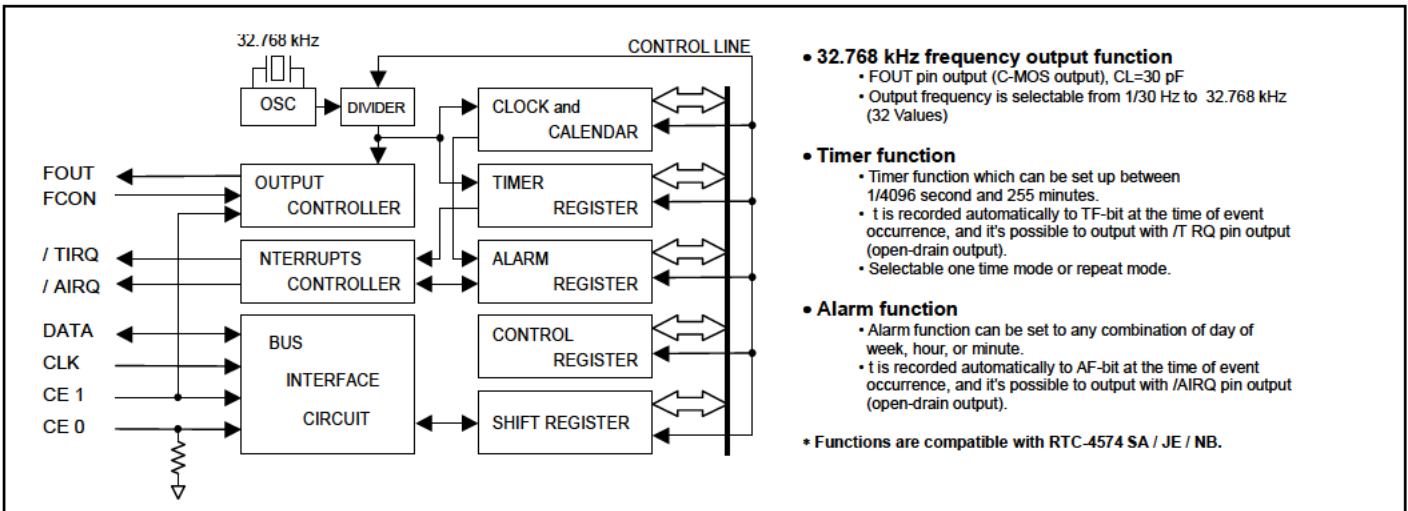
32.768 kHz
CONTROL LINE
OSC
DIVIDER
CLOCK and CALENDAR
FOUT
FCON
OUTPUT CONTROLLER
TIMER REGISTER
/ TIRQ
/ AIRQ
NTERRUPTS CONTROLLER
ALARM REGISTER
DATA
CLK
CE 1
CE 0
BUS INTERFACE CIRCUIT
CONTROL REGISTER
SHIFT REGISTER

• 32.768 kHz frequency output function
• FOUT pin output (C-MOS output), CL=30 pF
• Output frequency is selectable from 1/30 Hz to 32.768 kHz (32 Values)

• Timer function
• Timer function which can be set up between 1/4096 second and 255 minutes.
• t is recorded automatically to TF-bit at the time of event occurrence, and it's possible to output with /T RQ pin output (open-drain output).
• Selectable one time mode or repeat mode.

• Alarm function
• Alarm function can be set to any combination of day of week, hour, or minute.
• t is recorded automatically to AF-bit at the time of event occurrence, and it's possible to output with /AIRQ pin output (open-drain output).

* Functions are compatible with RTC-4574 SA / JE / NB.